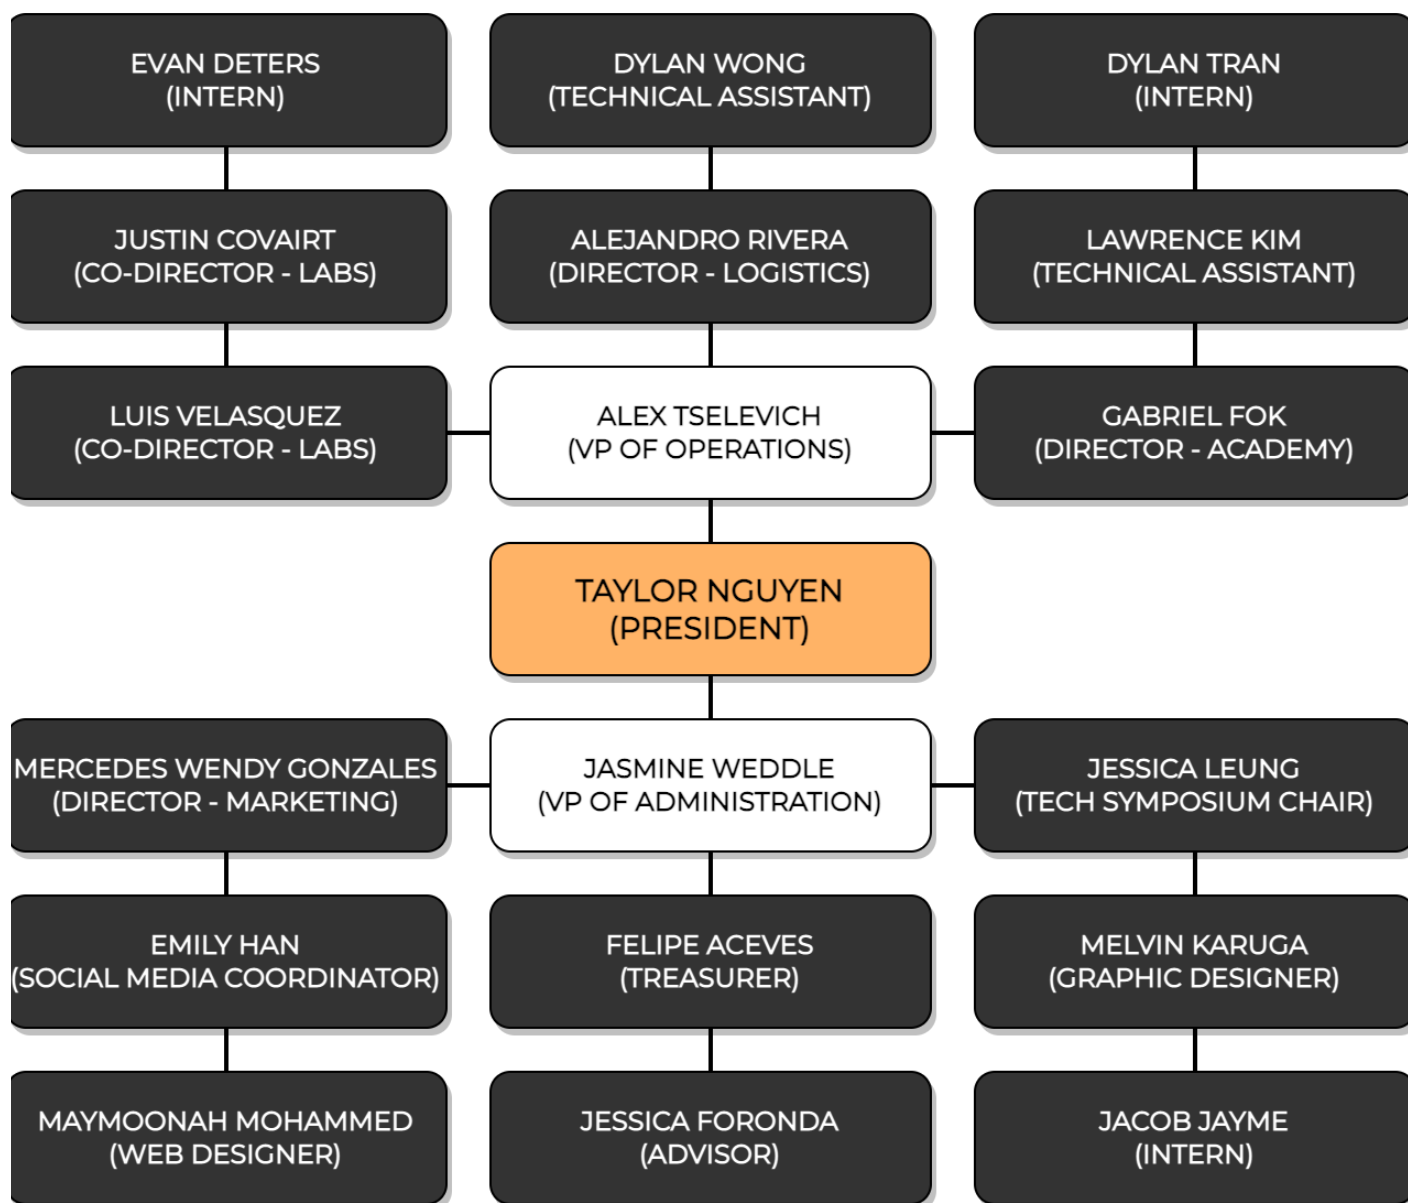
EVAN DETERS
(INTERN)

DYLAN WONG
(TECHNICAL ASSISTANT)

DYLAN TRAN
(INTERN)

JUSTIN COVAIRT
(CO-DIRECTOR - LABS)

ALEJANDRO RIVERA
(DIRECTOR - LOGISTICS)

LAWRENCE KIM
(TECHNICAL ASSISTANT)

LUIS VELASQUEZ
(CO-DIRECTOR - LABS)

ALEX TSELEVICH
(VP OF OPERATIONS)

GABRIEL FOK
(DIRECTOR - ACADEMY)

TAYLOR NGUYEN
(PRESIDENT)

MERCEDES WENDY GONZALES
(DIRECTOR - MARKETING)

JASMINE WEDDLE
(VP OF ADMINISTRATION)

JESSICA LEUNG
(TECH SYMPOSIUM CHAIR)

EMILY HAN
(SOCIAL MEDIA COORDINATOR)

FELIPE ACEVES
(TREASURER)

MELVIN KARUGA
(GRAPHIC DESIGNER)

MAYMOONAH MOHAMMED
(WEB DESIGNER)

JESSICA FORONDA
(ADVISOR)

JACOB JAYME
(INTERN)